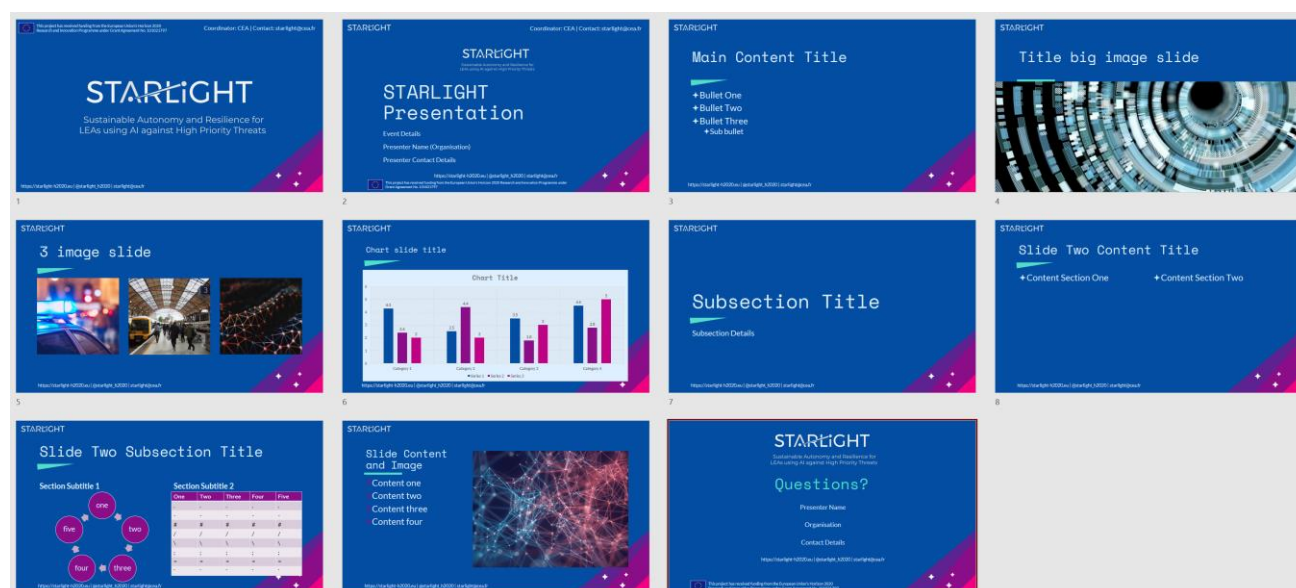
This project has received funding from the European Union's Horizon 2020 Research and Innovation Programme under Grant Agreement No. 101021797

Coordinator: CEA | Contact: starlight@cea.fr

STARLIGHT

Sustainable Autonomy and Resilience for LEAs using AI against High Priority Threats

https://starlight-h2020.eu | @starlight_h2020 | starlight@cea.fr

1

STARLIGHT

Coordinator: CEA | Contact: starlight@cea.fr

STARLIGHT

Sustainable Autonomy and Resilience for LEAs using AI against High Priority Threats

STARLIGHT Presentation

Event Details

Presenter Name (Organisation)

Presenter Contact Details

https://starlight-h2020.eu | @starlight_h2020 | starlight@cea.fr

This project has received funding from the European Union's Horizon 2020 Research and Innovation Programme under Grant Agreement No. 101021797

2

STARLIGHT

Main Content Title

Bullet One
Bullet Two
Bullet Three
Sub bullet

https://starlight-h2020.eu | @starlight_h2020 | starlight@cea.fr

3

STARLIGHT

Title big image slide

4

STARLIGHT

3 image slide

https://starlight-h2020.eu | @starlight_h2020 | starlight@cea.fr

5

STARLIGHT

Chart slide title

Chart Title

Category 1 Category 2 Category 3 Category 4

Series 1 Series 2 Series 3

https://starlight-h2020.eu | @starlight_h2020 | starlight@cea.fr

6

STARLIGHT

Subsection Title

Subsection Details

https://starlight-h2020.eu | @starlight_h2020 | starlight@cea.fr

7

STARLIGHT

Slide Two Content Title

Content Section One
Content Section Two

https://starlight-h2020.eu | @starlight_h2020 | starlight@cea.fr

8

STARLIGHT

Slide Two Subsection Title

Section Subtitle 1

one
two
three
four
five

Section Subtitle 2

| One | Two | Three | Four | Five |
|---|---|---|---|---|
| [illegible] | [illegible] | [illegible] | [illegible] | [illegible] |
| # | # | # | # | # |

https://starlight-h2020.eu | @starlight_h2020 | starlight@cea.fr

STARLIGHT

Slide Content and Image

Content one
Content two
Content three
Content four

https://starlight-h2020.eu | @starlight_h2020 | starlight@cea.fr

STARLIGHT

Sustainable Autonomy and Resilience for LEAs using AI against High Priority Threats

Questions?

Presenter Name

Organisation

Contact Details

https://starlight-h2020.eu | @starlight_h2020 | starlight@cea.fr

This project has received funding from the European Union's Horizon 2020 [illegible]